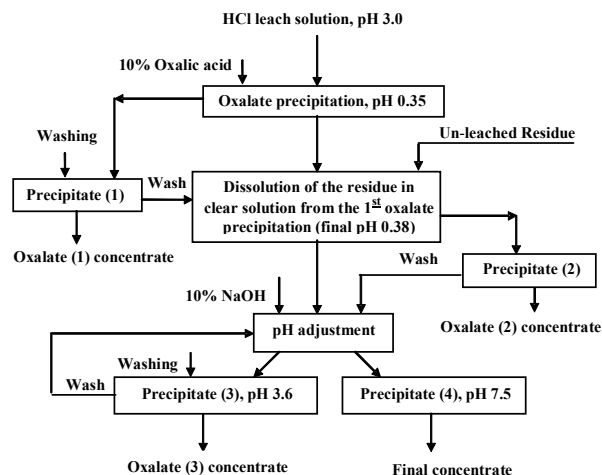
HCl leach solution, pH 3.0

10% Oxalic acid

Oxalate precipitation, pH 0.35

Washing

Un-leached Residue

Precipitate (1)

Wash

Dissolution of the residue in clear solution from the 1$^{\underline{st}}$ oxalate precipitation (final pH 0.38)

Oxalate (1) concentrate

Wash

Precipitate (2)

10% NaOH

pH adjustment

Oxalate (2) concentrate

Washing

Wash

Precipitate (3), pH 3.6

Precipitate (4), pH 7.5

Oxalate (3) concentrate

Final concentrate